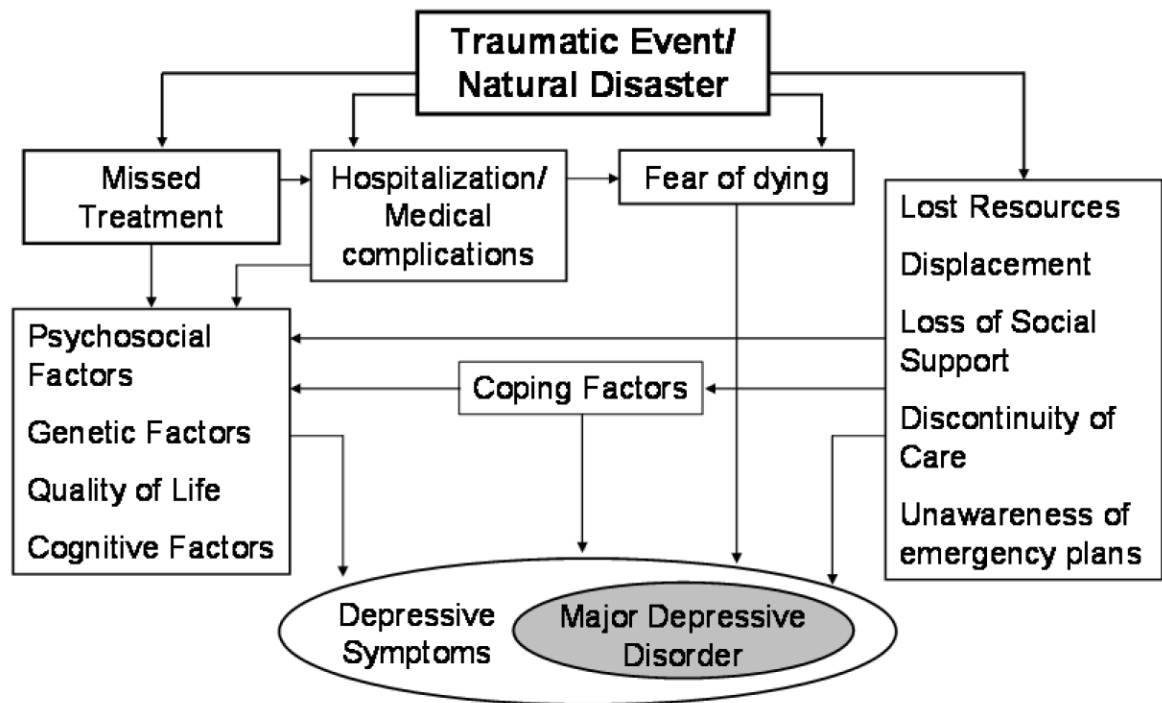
Traumatic Event/ Natural Disaster

Missed Treatment

Hospitalization/ Medical complications

Fear of dying

Lost Resources

Displacement

Loss of Social Support

Discontinuity of Care

Unawareness of emergency plans

Psychosocial Factors

Genetic Factors

Quality of Life

Cognitive Factors

Coping Factors

Depressive Symptoms

Major Depressive Disorder